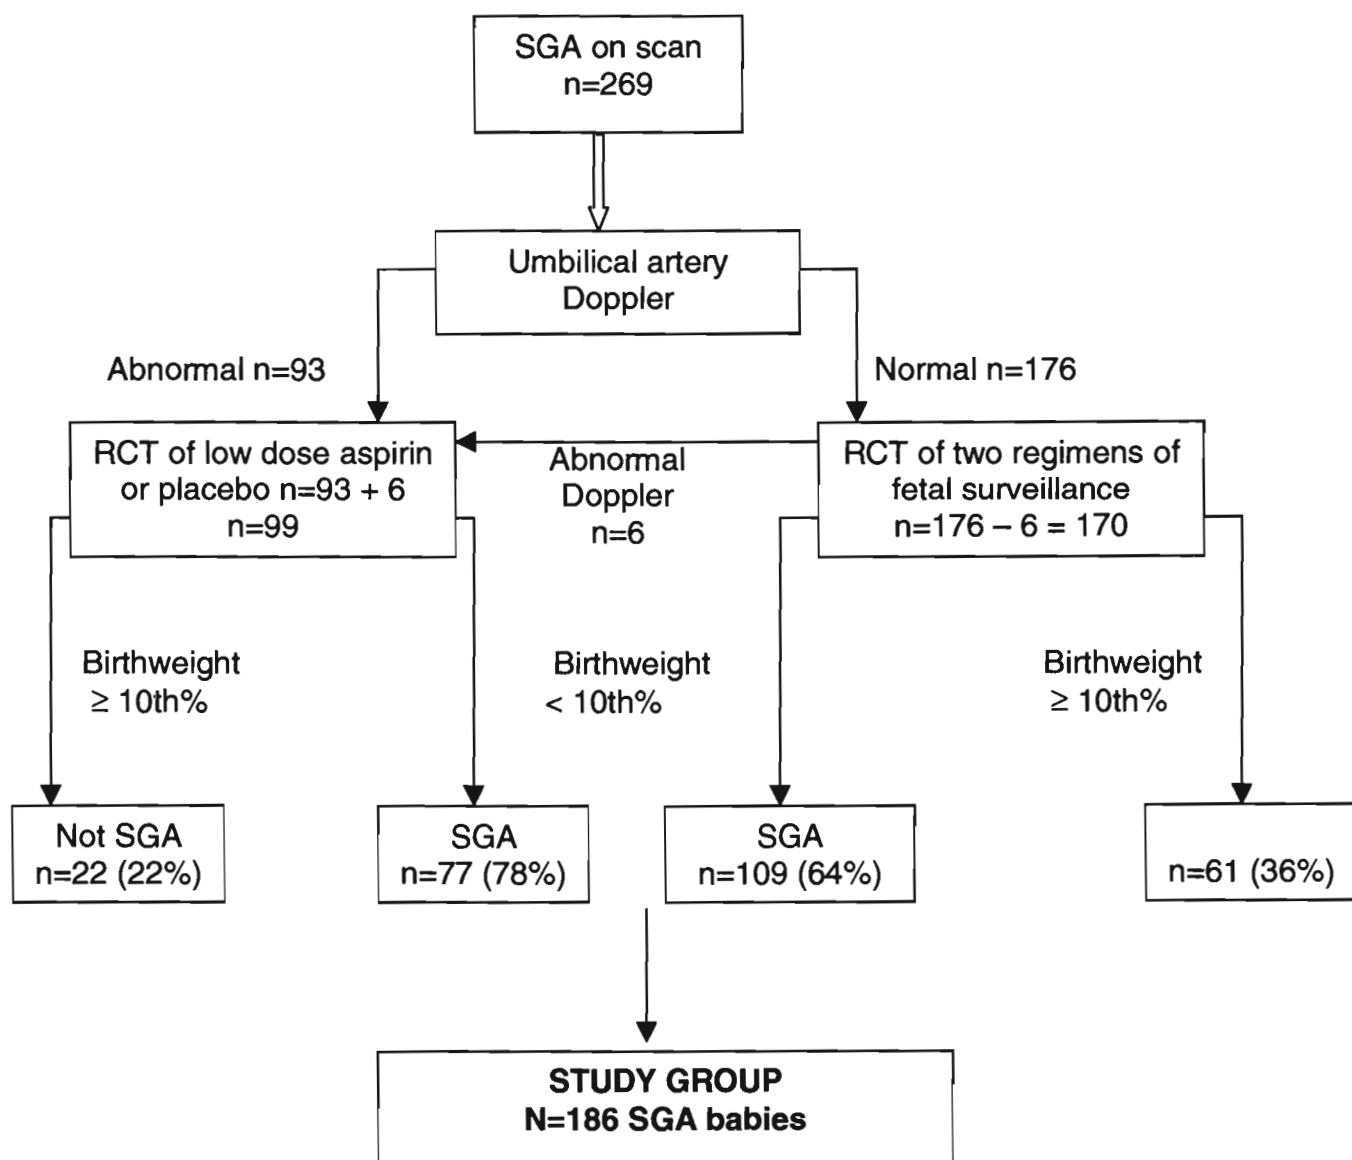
SGA on scan
n=269

Umbilical artery Doppler

Abnormal n=93

Normal n=176

RCT of low dose aspirin or placebo n=93 + 6
n=99

Abnormal Doppler
n=6

RCT of two regimens of fetal surveillance
n=176 – 6 = 170

Birthweight
$\geq$ 10th%

Birthweight
< 10th%

Birthweight
$\geq$ 10th%

Not SGA
n=22 (22%)

SGA
n=77 (78%)

SGA
n=109 (64%)

n=61 (36%)

STUDY GROUP
N=186 SGA babies